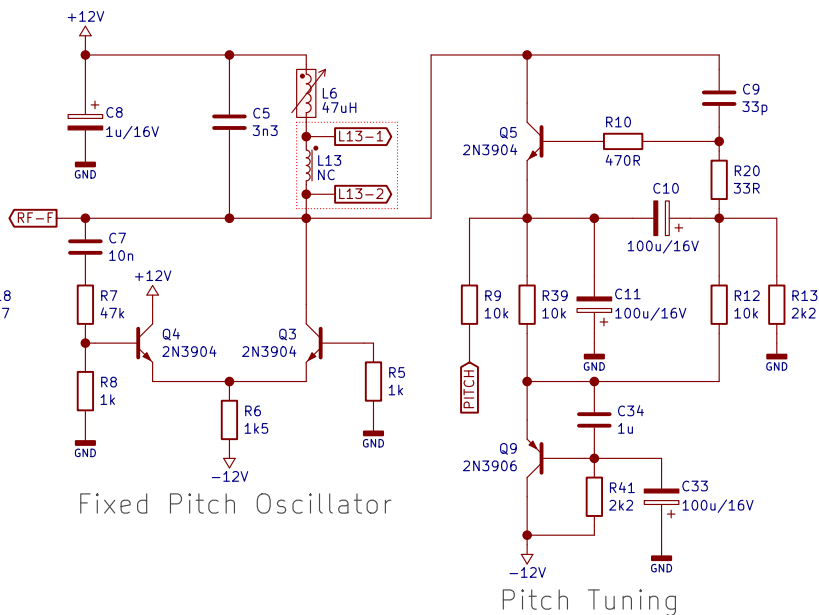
+12V

C8
1u/16V
GND

C5
3n3

L6
47uH

L13-1
L13
NC
L13-2

RF-F

C7
10n

R7
47k

+12V

Q4
2N3904

Q3
2N3904

R8
1k
GND

R6
1k5
-12V

R5
1k
GND

18
7

Fixed Pitch Oscillator

Q5
2N3904

R10
470R

C9
33p

R20
33R

C10
100u/16V

R9
10k

R39
10k

C11
100u/16V
GND

R12
10k

R13
2k2
GND

PITCH

C34
1u

Q9
2N3906

R41
2k2

C33
100u/16V
GND

-12V

Pitch Tuning